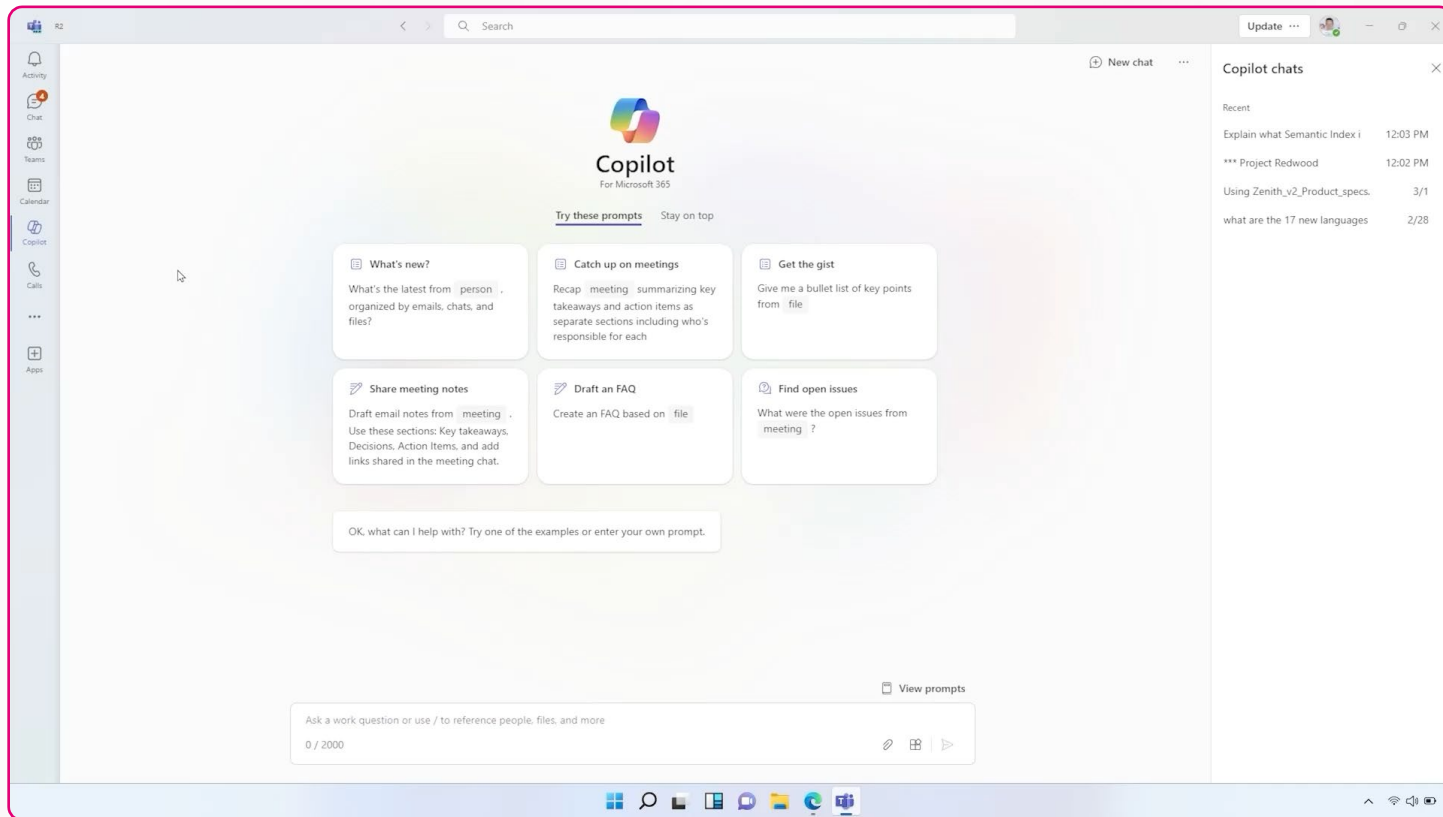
R2

Search

Update ···

Activity

4

Chat

Teams

Calendar

Copilot

Calls

···

Apps

New chat ···

Copilot
For Microsoft 365

Try these prompts Stay on top

What's new?
What's the latest from person, organized by emails, chats, and files?

Catch up on meetings
Recap meeting summarizing key takeaways and action items as separate sections including who's responsible for each

Get the gist
Give me a bullet list of key points from file

Share meeting notes
Draft email notes from meeting. Use these sections: Key takeaways, Decisions, Action Items, and add links shared in the meeting chat.

Draft an FAQ
Create an FAQ based on file

Find open issues
What were the open issues from meeting ?

OK, what can I help with? Try one of the examples or enter your own prompt.

View prompts

Ask a work question or use / to reference people, files, and more

0 / 2000

Copilot chats

Recent

| | |
|---|---|
| Explain what Semantic Index i | 12:03 PM |
| *** Project Redwood | 12:02 PM |
| Using Zenith_v2_Product_specs. | 3/1 |
| what are the 17 new languages | 2/28 |